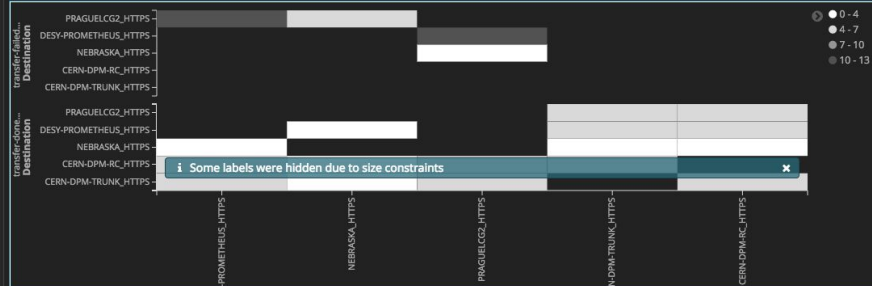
transfer-failed... Destination

PRAGUELCG2_HTTPS
DESY-PROMETHEUS_HTTPS
NEBRASKA_HTTPS
CERN-DPM-RC_HTTPS
CERN-DPM-TRUNK_HTTPS

transfer-done... Destination

PRAGUELCG2_HTTPS
DESY-PROMETHEUS_HTTPS
NEBRASKA_HTTPS
CERN-DPM-RC_HTTPS
CERN-DPM-TRUNK_HTTPS

i Some labels were hidden due to size constraints ×

-PROMETHEUS_HTTPS
NEBRASKA_HTTPS
PRAGUELCG2_HTTPS
N-DPM-TRUNK_HTTPS
CERN-DPM-RC_HTTPS

0 - 4
4 - 7
7 - 10
10 - 13